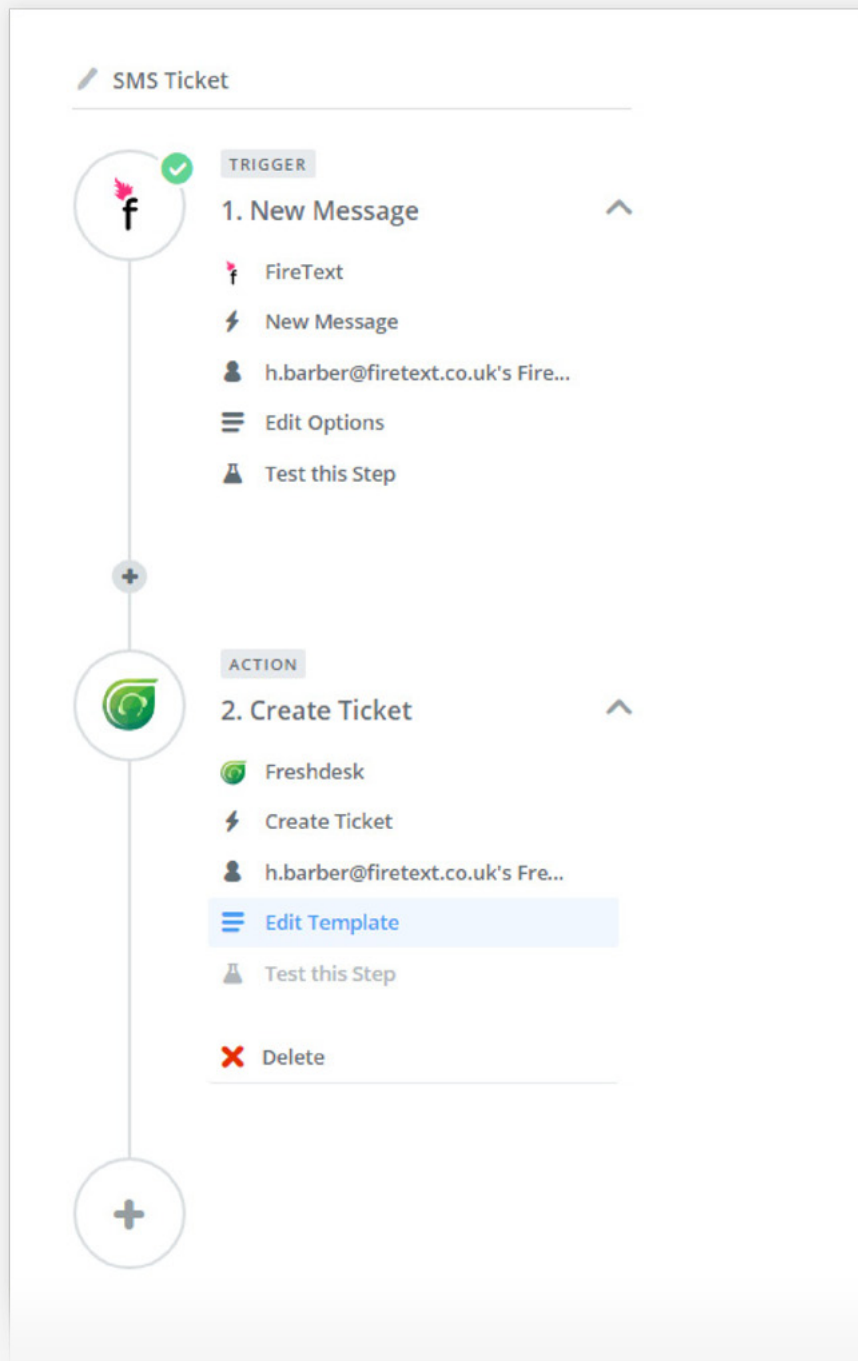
SMS Ticket

TRIGGER

1. New Message

FireText

New Message

h.barber@firetext.co.uk's Fire...

Edit Options

Test this Step

ACTION

2. Create Ticket

Freshdesk

Create Ticket

h.barber@firetext.co.uk's Fre...

Edit Template

Test this Step

Delete